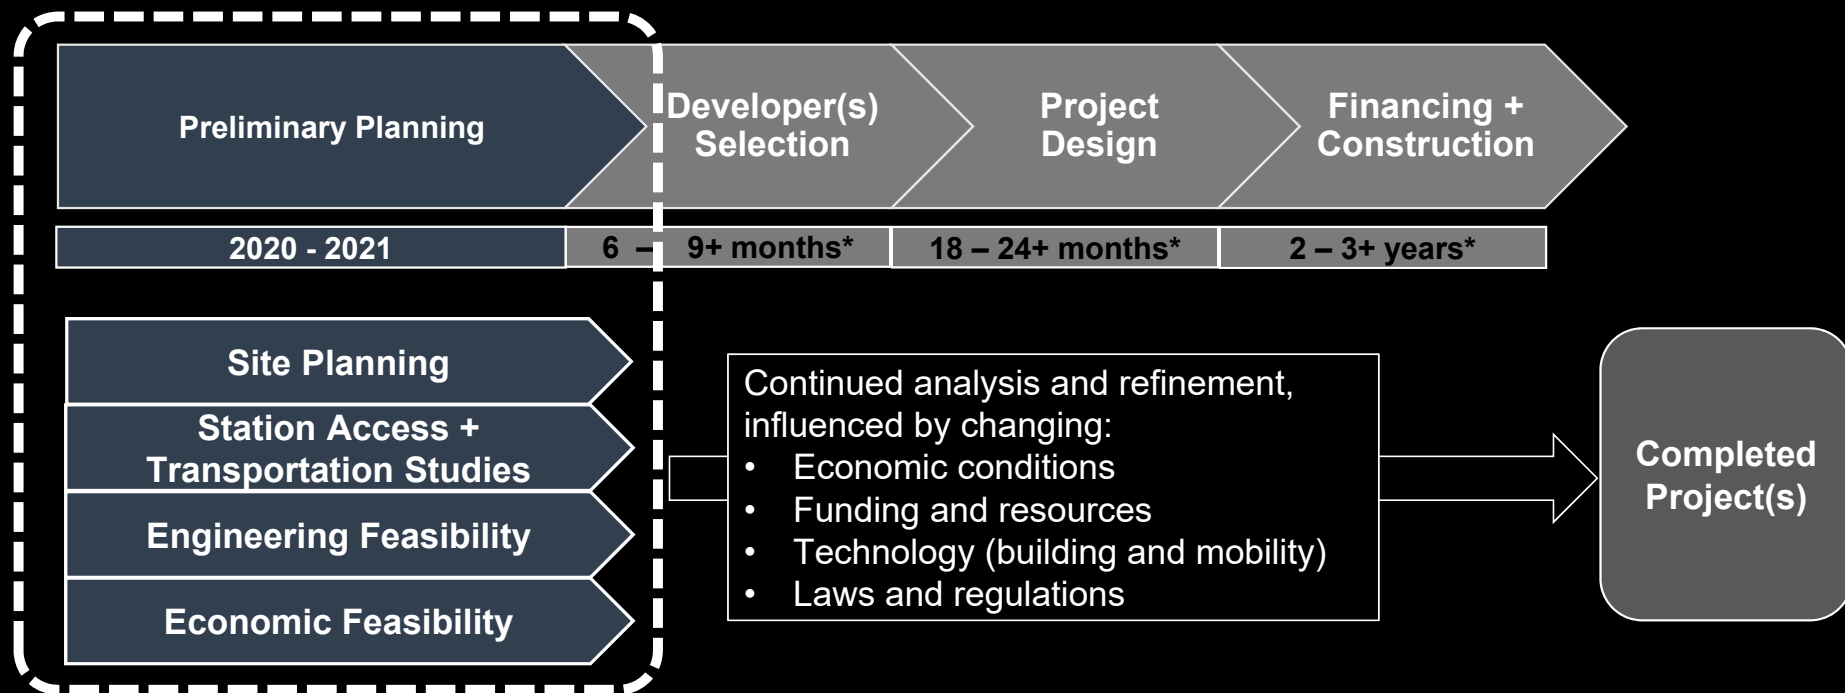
Preliminary Planning

Developer(s) Selection

Project Design

Financing + Construction

2020 - 2021

6 – 9+ months*

18 – 24+ months*

2 – 3+ years*

Site Planning

Station Access + Transportation Studies

Engineering Feasibility

Economic Feasibility

Continued analysis and refinement, influenced by changing:
• Economic conditions
• Funding and resources
• Technology (building and mobility)
• Laws and regulations

Completed Project(s)